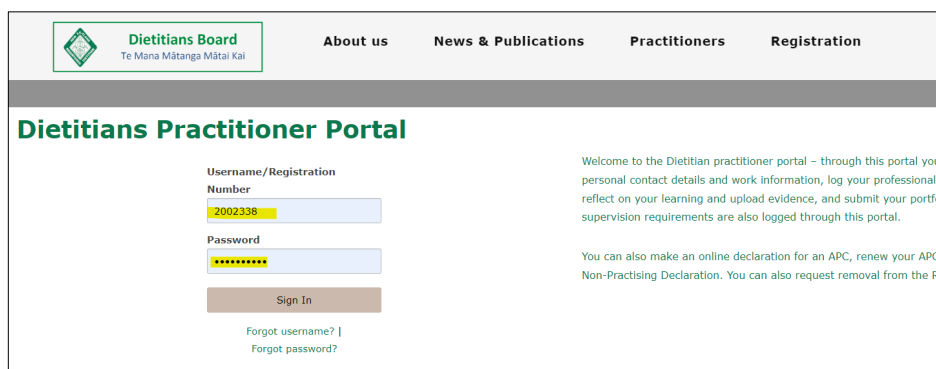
Dietitians Board
Te Mana Mātanga Mātai Kai

About us News & Publications Practitioners Registration

Dietitians Practitioner Portal

Username/Registration Number
2002338

Password
••••••••••

Sign In

Forgot username? |
Forgot password?

Welcome to the Dietitian practitioner portal – through this portal you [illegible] personal contact details and work information, log your professional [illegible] reflect on your learning and upload evidence, and submit your portf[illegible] supervision requirements are also logged through this portal.

You can also make an online declaration for an APC, renew your APC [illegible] Non-Practising Declaration. You can also request removal from the R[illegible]